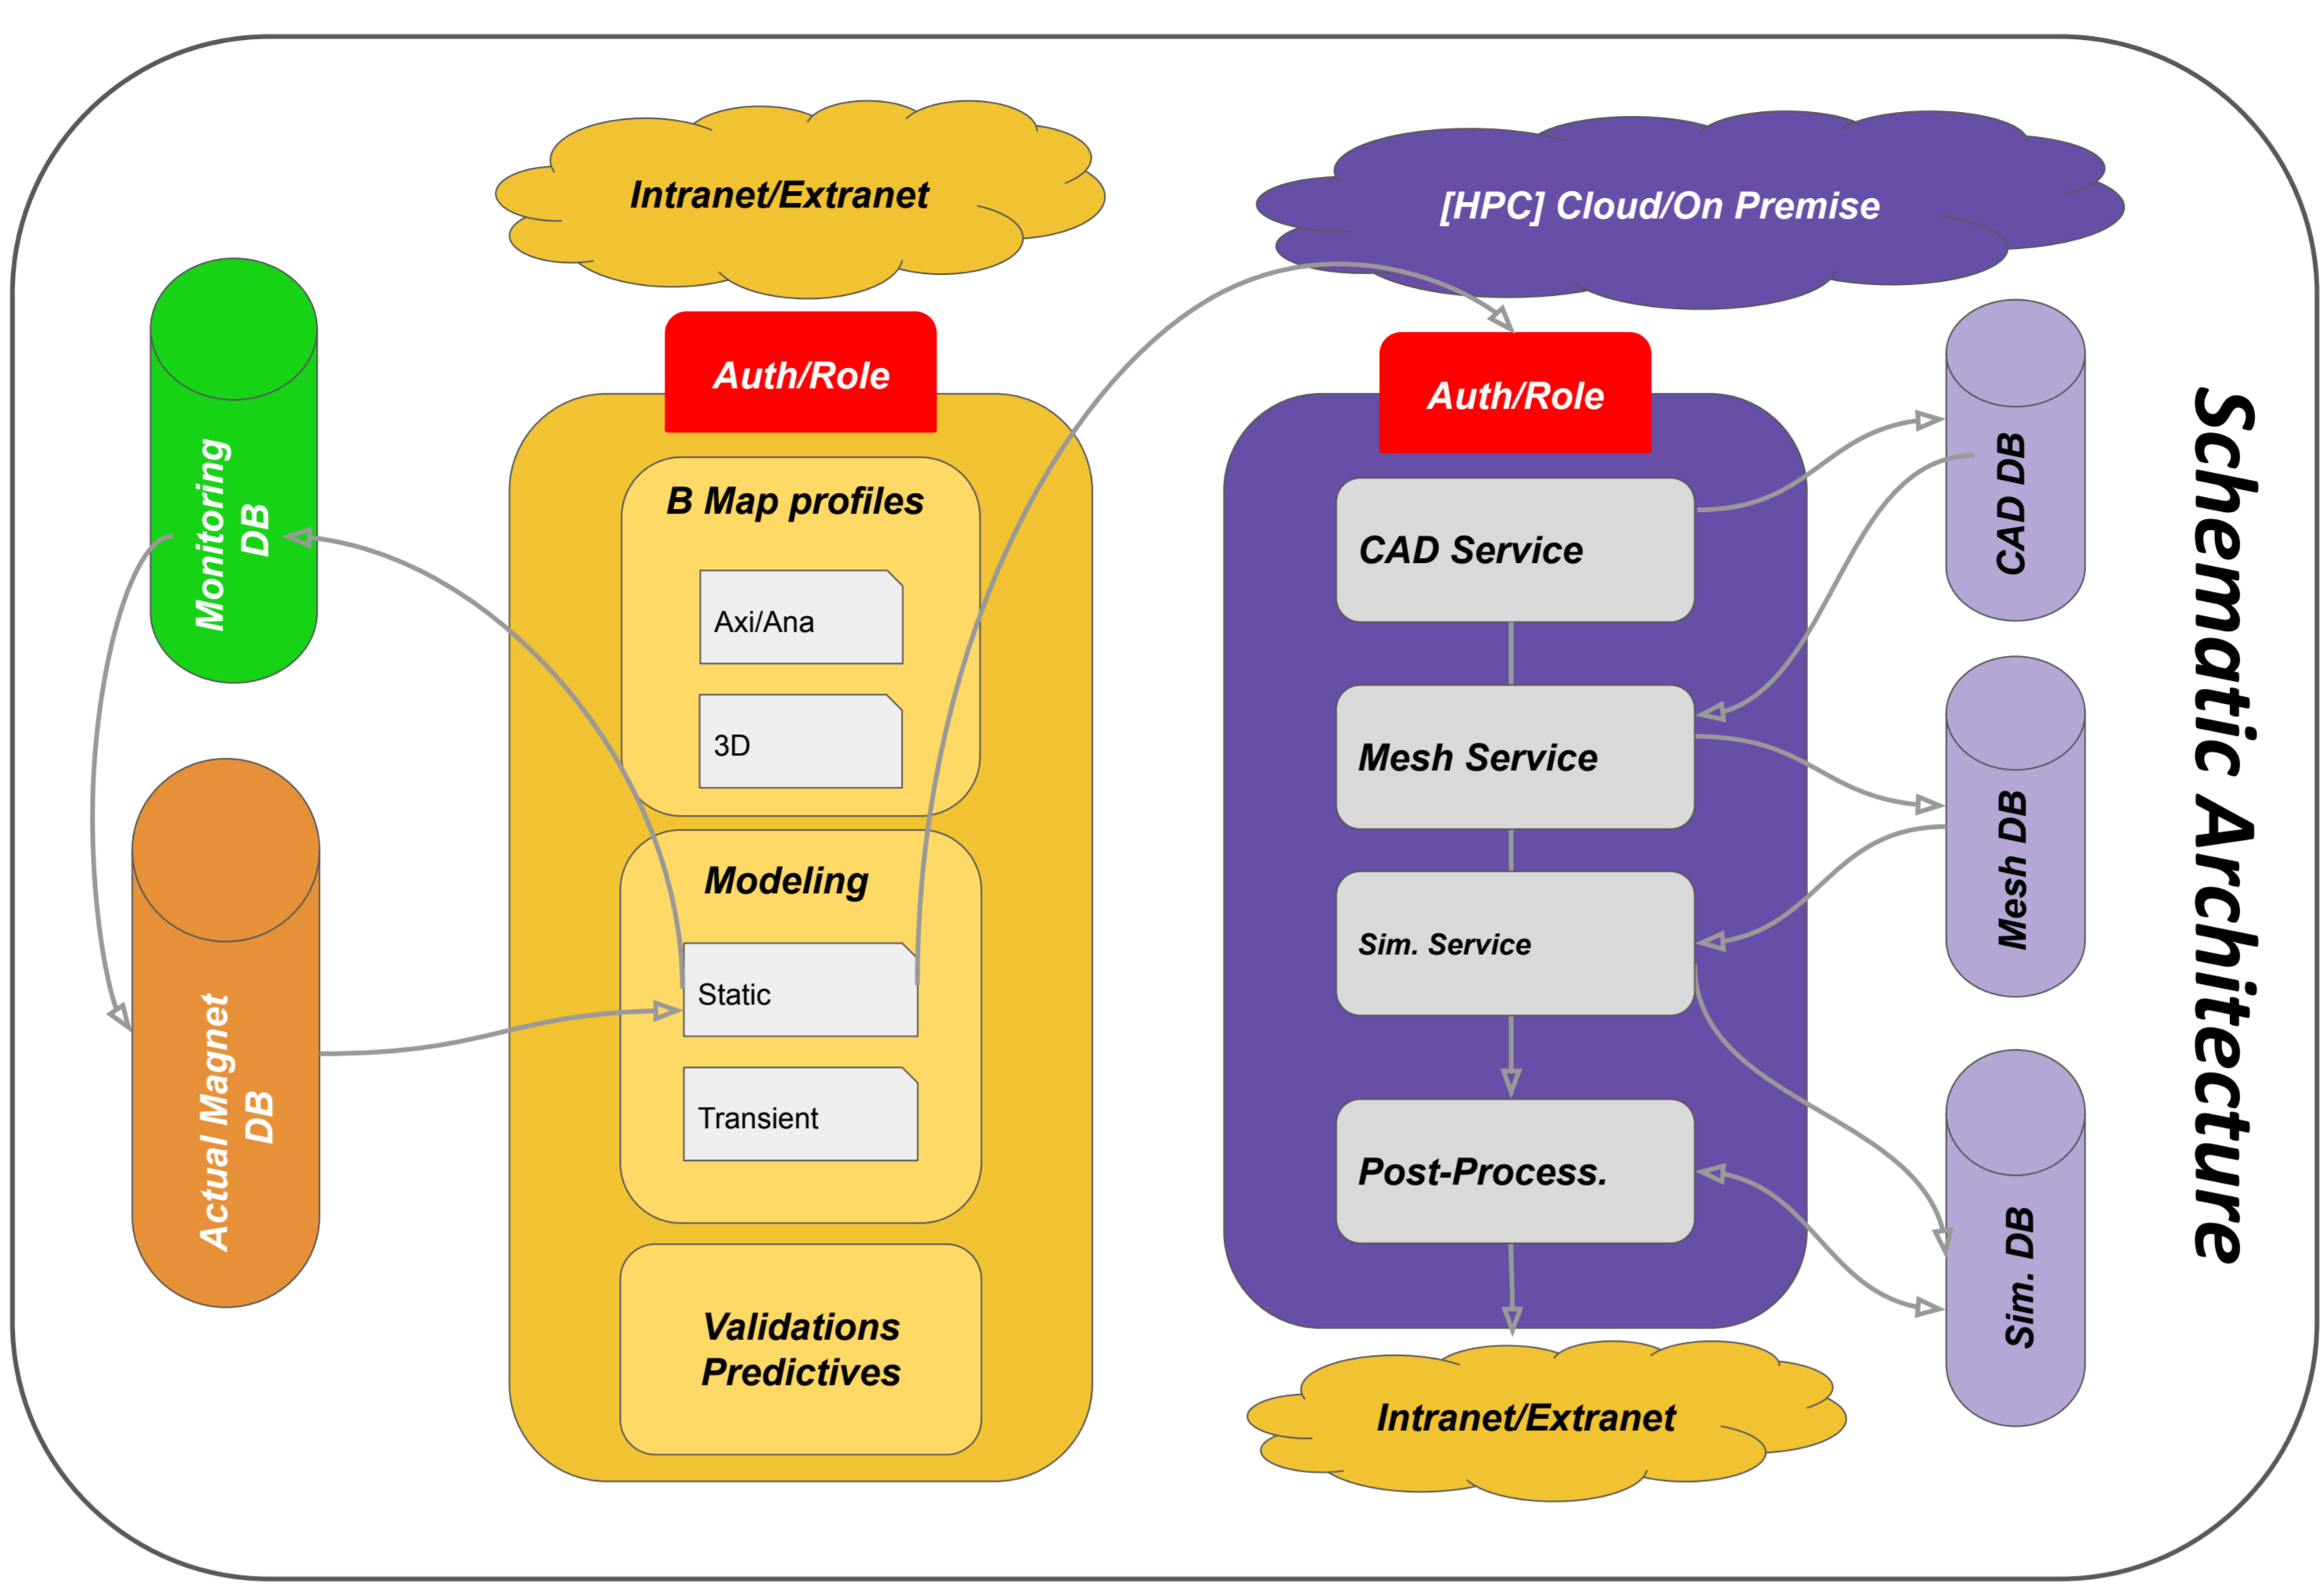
Intranet/Extranet

[HPC] Cloud/On Premise

Monitoring DB

Auth/Role

B Map profiles

Axi/Ana

3D

Modeling

Static

Transient

Validations Predictives

Actual Magnet DB

Auth/Role

CAD Service

Mesh Service

Sim. Service

Post-Process.

Intranet/Extranet

CAD DB

Mesh DB

Sim. DB

Schematic Architecture